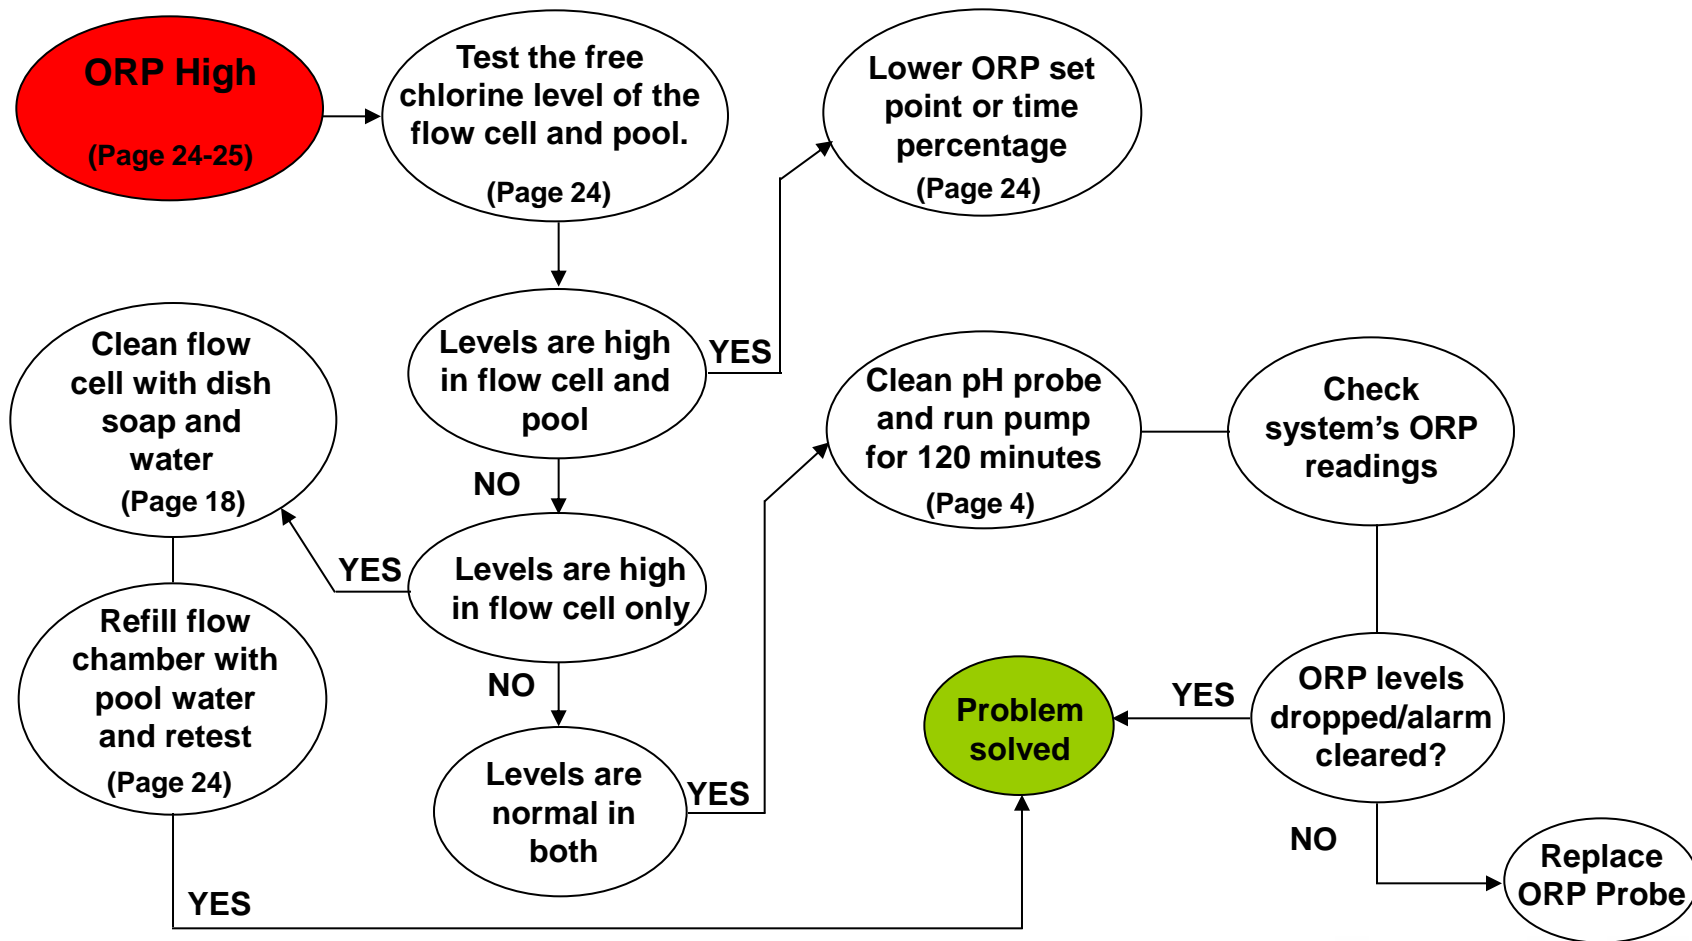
ORP High

(Page 24-25)

Test the free chlorine level of the flow cell and pool.

(Page 24)

Lower ORP set point or time percentage

(Page 24)

Levels are high in flow cell and pool

YES

NO

Clean flow cell with dish soap and water

(Page 18)

YES

Levels are high in flow cell only

NO

Refill flow chamber with pool water and retest

(Page 24)

Levels are normal in both

YES

Clean pH probe and run pump for 120 minutes

(Page 4)

Check system's ORP readings

ORP levels dropped/alarm cleared?

YES

Problem solved

NO

Replace ORP Probe

YES